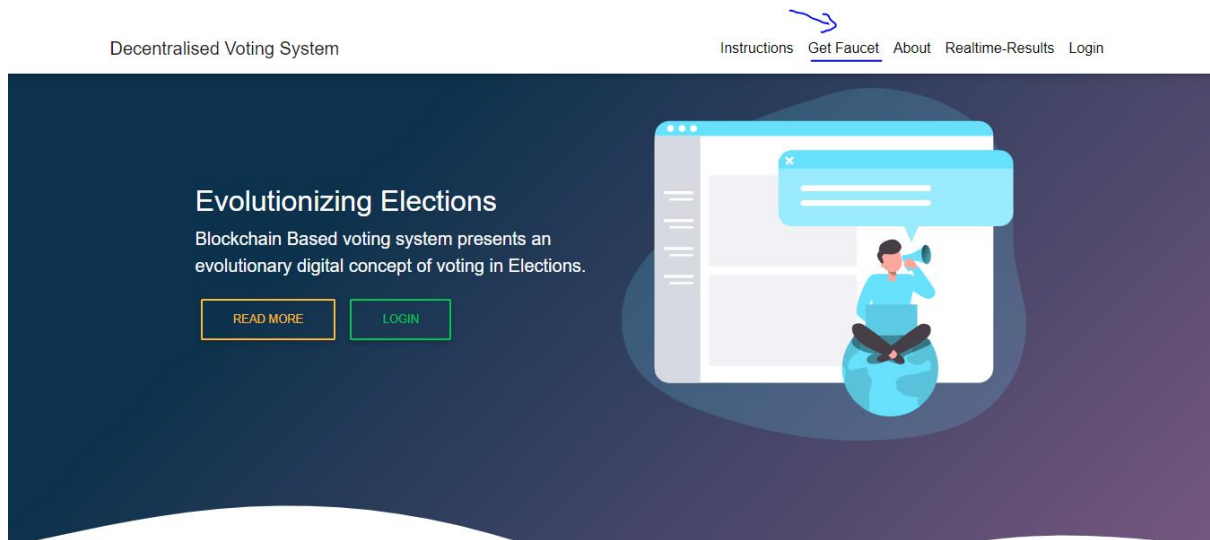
Decentralised Voting System

Instructions Get Faucet About Realtime-Results Login

Evolutionizing Elections

Blockchain Based voting system presents an evolutionary digital concept of voting in Elections.

READ MORE LOGIN